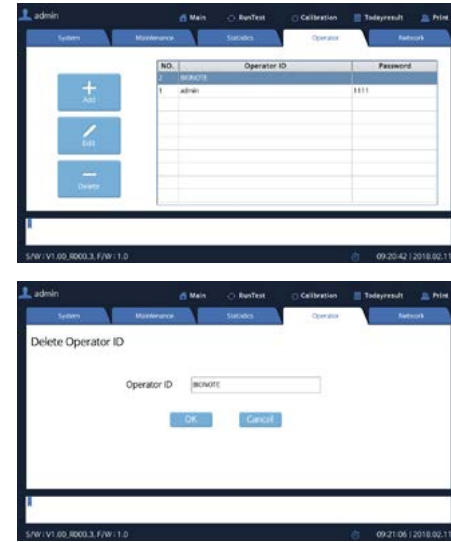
admin
Main
RunTest
Calibration
Todayresult
Print

System
Maintenance
Statistics
Operator
Network

Add
Edit
Delete

| NO. | Operator ID | Password |
|---|---|---|
| 2 | BIONOTE | |
| 1 | admin | 1111 |

S/W : V1.00_R003.3, F/W : 1.0
09:20:42 | 2018.02.1

admin
Main
RunTest
Calibration
Todayresult
Print

System
Maintenance
Statistics
Operator
Network

Delete Operator ID

Operator ID BIONOTE

OK
Cancel

S/W : V1.00_R003.3, F/W : 1.0
09:21:06 | 2018.02.1